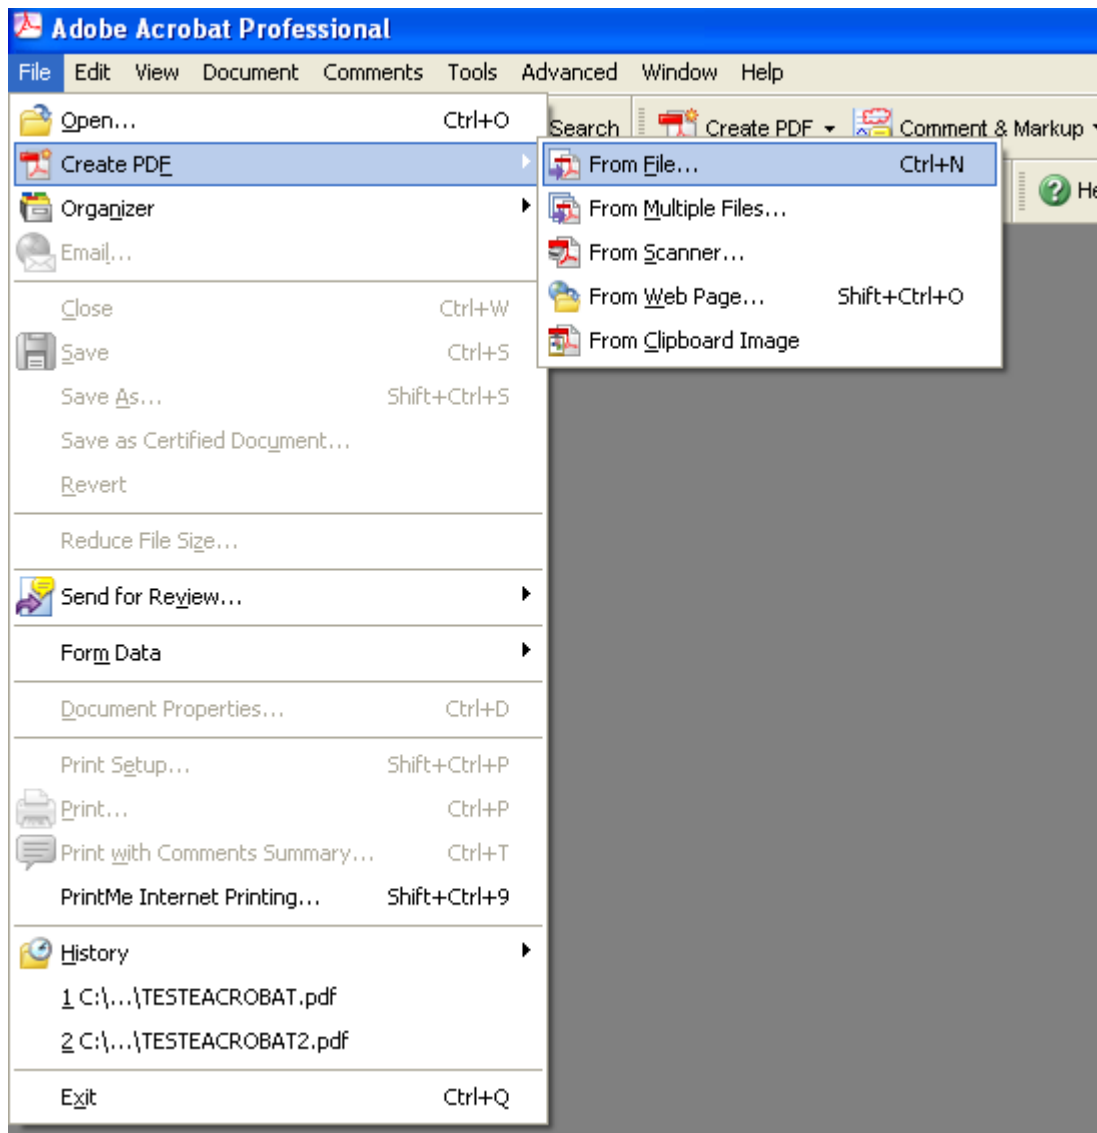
Adobe Acrobat Professional

File Edit View Document Comments Tools Advanced Window Help

Search Create PDF Comment & Markup He

Open... Ctrl+O
Create PDF
Organizer
Email...

Close Ctrl+W
Save Ctrl+S
Save As... Shift+Ctrl+S
Save as Certified Document...
Revert

Reduce File Size...

Send for Review...

Form Data

Document Properties... Ctrl+D

Print Setup... Shift+Ctrl+P
Print... Ctrl+P
Print with Comments Summary... Ctrl+T
PrintMe Internet Printing... Shift+Ctrl+9

History
1 C:\...\TESTEACROBAT.pdf
2 C:\...\TESTEACROBAT2.pdf

Exit Ctrl+Q

From File... Ctrl+N
From Multiple Files...
From Scanner...
From Web Page... Shift+Ctrl+O
From Clipboard Image